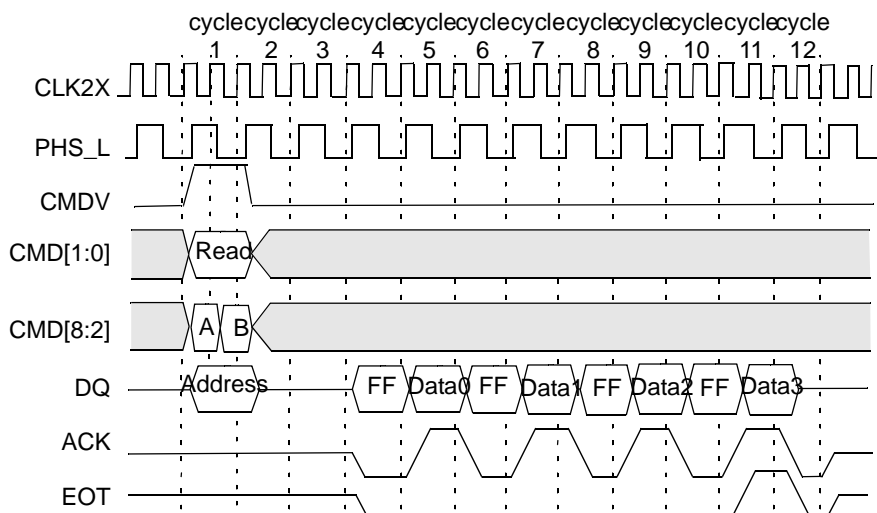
cyclecyclecyclecyclecyclecyclecyclecyclecyclecyclecyclecycle
1 . 2 . 3 . 4 . 5 . 6 . 7 . 8 . 9 . 10 . 11 . 12 .

CLK2X

PHS_L

CMDV

CMD[1:0] Read

CMD[8:2] A B

DQ Address FF Data0 FF Data1 FF Data2 FF Data3

ACK

EOT